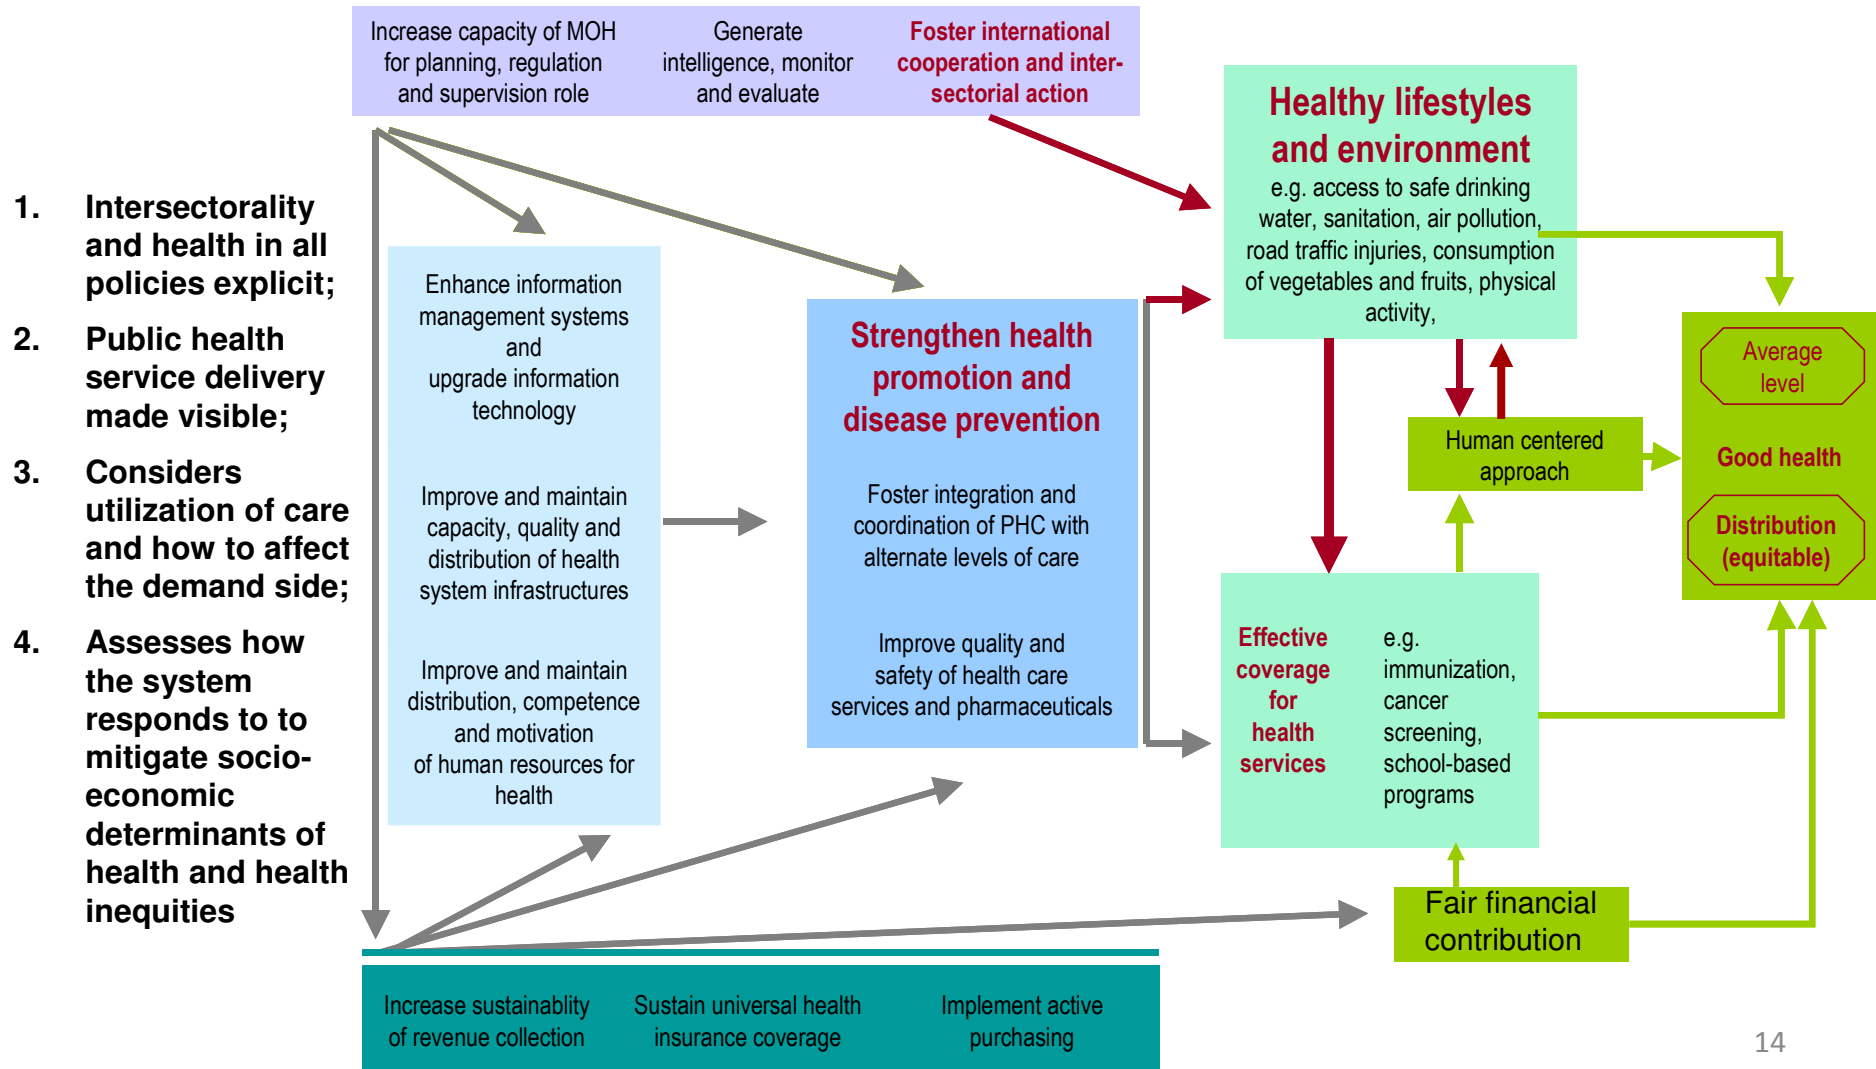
Increase capacity of MOH for planning, regulation and supervision role

Generate intelligence, monitor and evaluate

Foster international cooperation and intersectorial action

1. Intersectorality and health in all policies explicit;

2. Public health service delivery made visible;

3. Considers utilization of care and how to affect the demand side;

4. Assesses how the system responds to to mitigate socio-economic determinants of health and health inequities

Enhance information management systems and upgrade information technology

Improve and maintain capacity, quality and distribution of health system infrastructures

Improve and maintain distribution, competence and motivation of human resources for health

Strengthen health promotion and disease prevention

Foster integration and coordination of PHC with alternate levels of care

Improve quality and safety of health care services and pharmaceuticals

Healthy lifestyles and environment

e.g. access to safe drinking water, sanitation, air pollution, road traffic injuries, consumption of vegetables and fruits, physical activity,

Human centered approach

Average level

Good health

Distribution (equitable)

Effective coverage for health services

e.g. immunization, cancer screening, school-based programs

Fair financial contribution

Increase sustainablity of revenue collection

Sustain universal health insurance coverage

Implement active purchasing

14